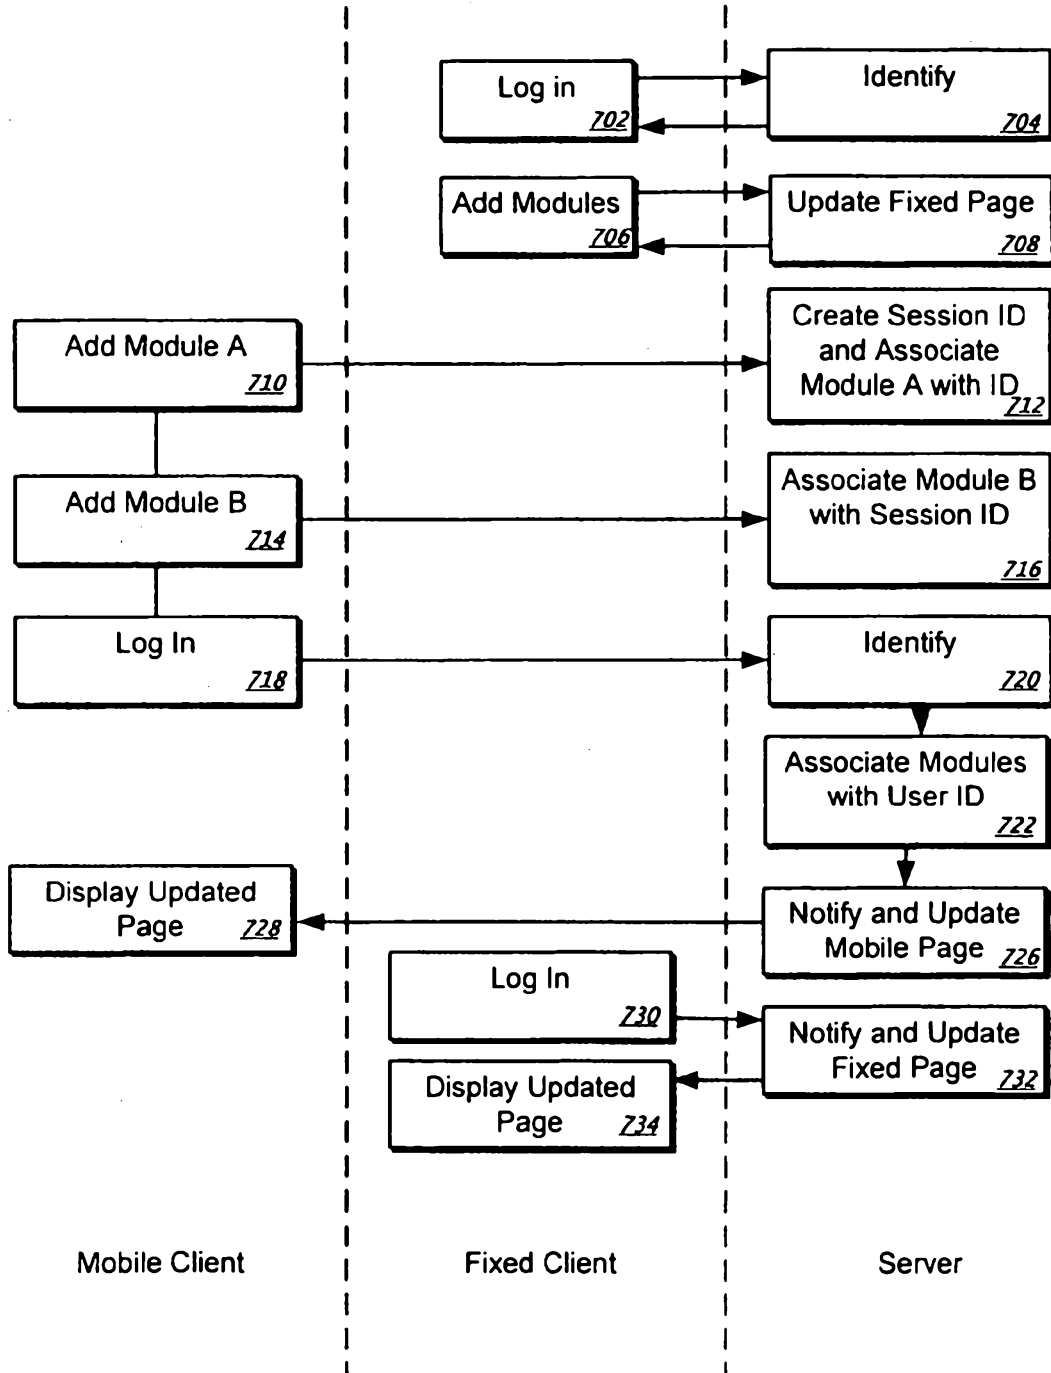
Log in
702

Identify
704

Add Modules
706

Update Fixed Page
708

Add Module A
710

Create Session ID and Associate Module A with ID
712

Add Module B
714

Associate Module B with Session ID
716

Log In
718

Identify
720

Associate Modules with User ID
722

Display Updated Page
728

Notify and Update Mobile Page
726

Log In
730

Notify and Update Fixed Page
732

Display Updated Page
734

Mobile Client

Fixed Client

Server